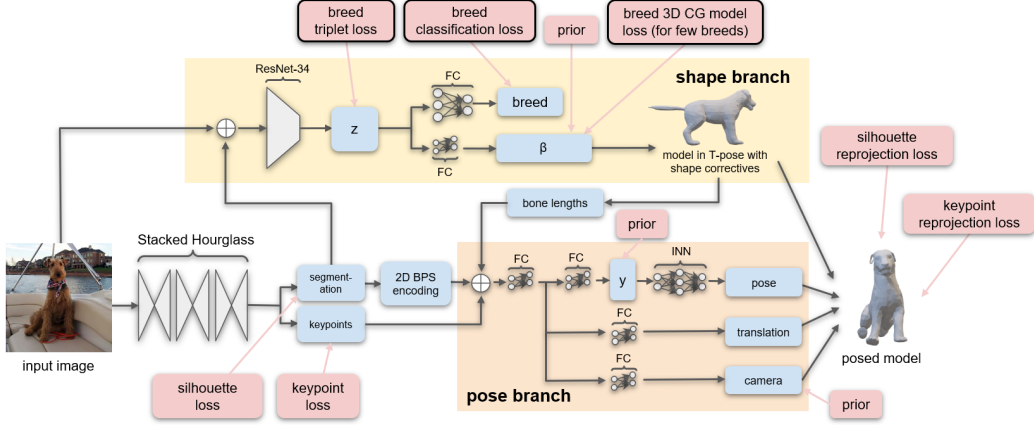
breed triplet loss

breed classification loss

prior

breed 3D CG model loss (for few breeds)

ResNet-34

FC

shape branch

z

breed

β

FC

model in T-pose with shape correctives

silhouette reprojection loss

bone lengths

keypoint reprojection loss

prior

Stacked Hourglass

FC

FC

INN

y

pose

segmentation

2D BPS encoding

FC

translation

keypoints

FC

posed model

input image

camera

silhouette loss

keypoint loss

pose branch

prior